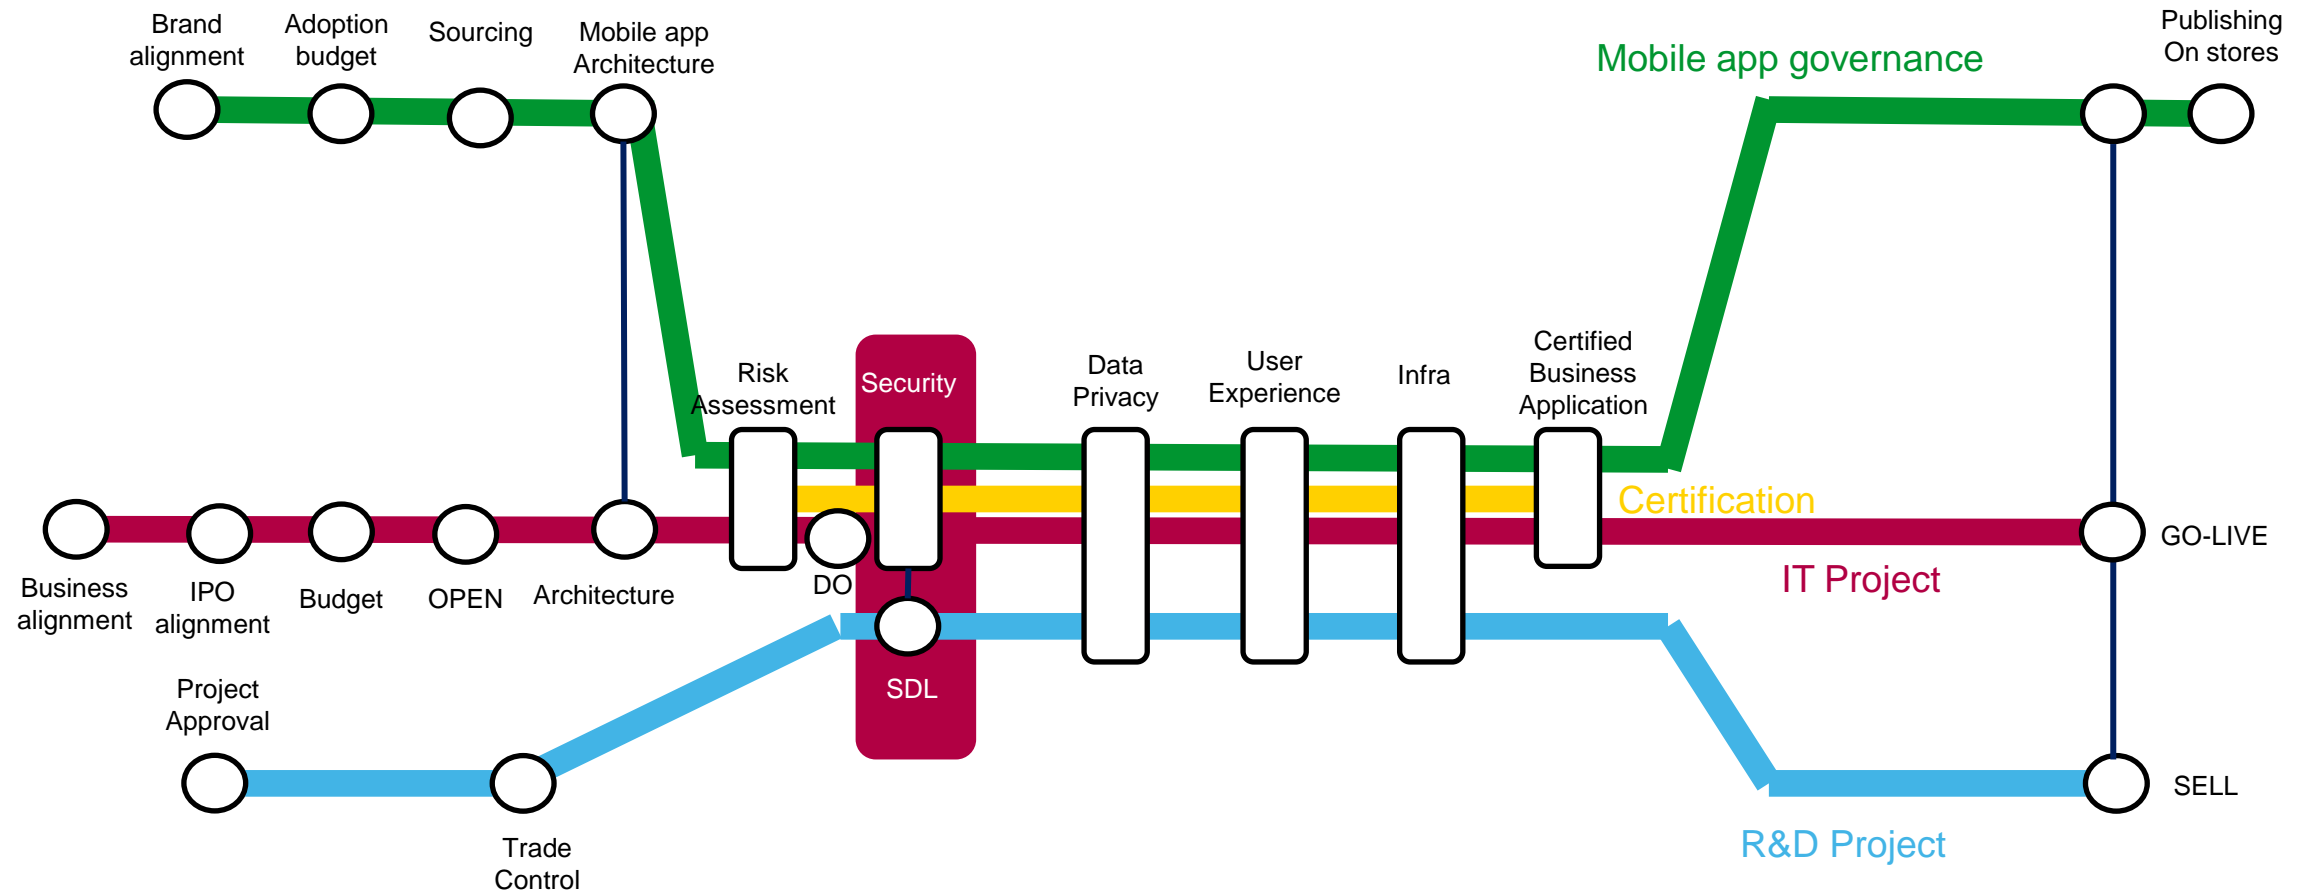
Brand alignment

Adoption budget

Sourcing

Mobile app Architecture

Mobile app governance

Publishing On stores

Risk Assessment

Security

Data Privacy

User Experience

Infra

Certified Business Application

Certification

GO-LIVE

Business alignment

IPO alignment

Budget

OPEN

Architecture

DO

IT Project

SDL

Project Approval

Trade Control

SELL

R&D Project